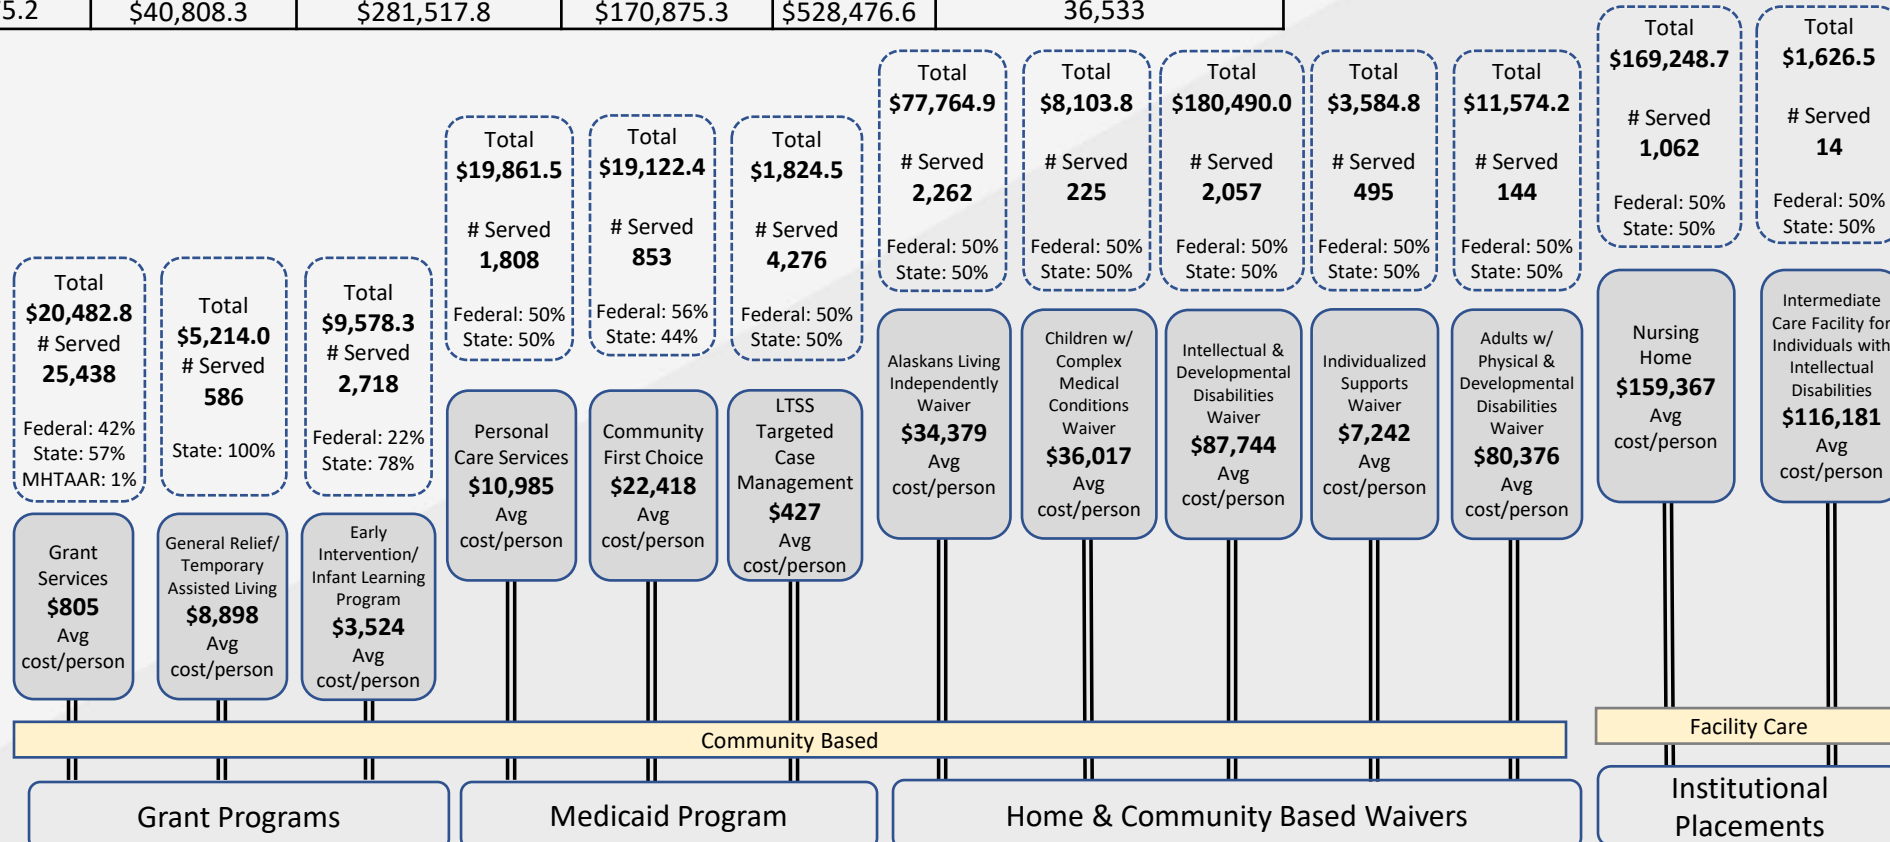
| 5.2 | $40,808.3 | $281,517.8 | $170,875.3 | $528,476.6 | 36,533 |
|---|---|---|---|---|---|

Total
$20,482.8
# Served
25,438
Federal: 42%
State: 57%
MHTAAR: 1%

Grant Services
$805
Avg cost/person

Total
$5,214.0
# Served
586
State: 100%

General Relief/ Temporary Assisted Living
$8,898
Avg cost/person

Total
$9,578.3
# Served
2,718
Federal: 22%
State: 78%

Early Intervention/ Infant Learning Program
$3,524
Avg cost/person

Total
$19,861.5
# Served
1,808
Federal: 50%
State: 50%

Personal Care Services
$10,985
Avg cost/person

Total
$19,122.4
# Served
853
Federal: 56%
State: 44%

Community First Choice
$22,418
Avg cost/person

Total
$1,824.5
# Served
4,276
Federal: 50%
State: 50%

LTSS Targeted Case Management
$427
Avg cost/person

Total
$77,764.9
# Served
2,262
Federal: 50%
State: 50%

Alaskans Living Independently Waiver
$34,379
Avg cost/person

Total
$8,103.8
# Served
225
Federal: 50%
State: 50%

Children w/ Complex Medical Conditions Waiver
$36,017
Avg cost/person

Total
$180,490.0
# Served
2,057
Federal: 50%
State: 50%

Intellectual & Developmental Disabilities Waiver
$87,744
Avg cost/person

Total
$3,584.8
# Served
495
Federal: 50%
State: 50%

Individualized Supports Waiver
$7,242
Avg cost/person

Total
$11,574.2
# Served
144
Federal: 50%
State: 50%

Adults w/ Physical & Developmental Disabilities Waiver
$80,376
Avg cost/person

Total
$169,248.7
# Served
1,062
Federal: 50%
State: 50%

Nursing Home
$159,367
Avg cost/person

Total
$1,626.5
# Served
14
Federal: 50%
State: 50%

Intermediate Care Facility for Individuals with Intellectual Disabilities
$116,181
Avg cost/person

Community Based

Facility Care

Grant Programs

Medicaid Program

Home & Community Based Waivers

Institutional Placements